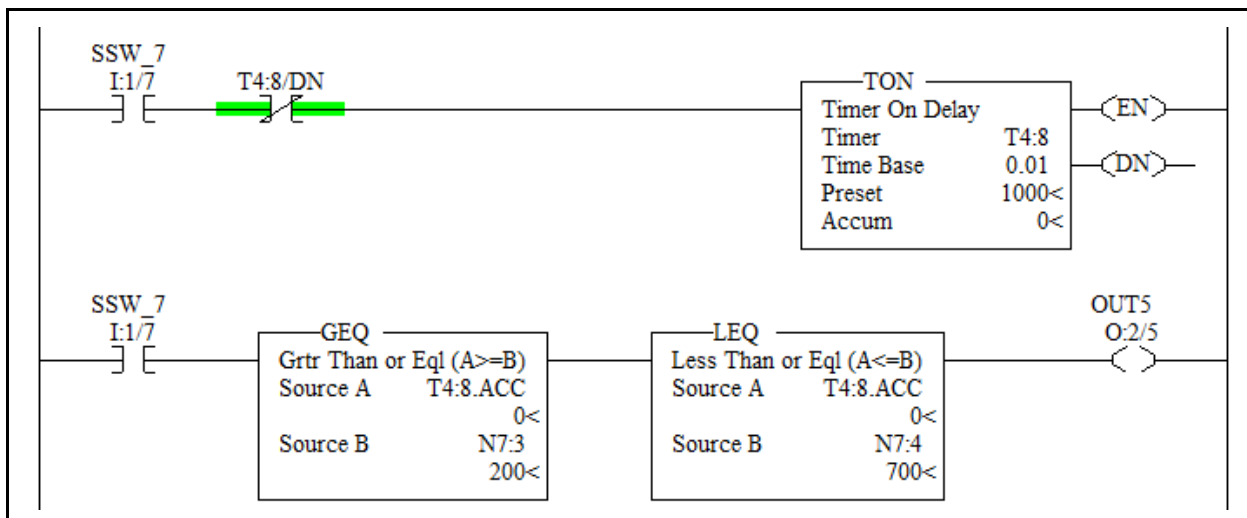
SSW_7
I:1/7

T4:8/DN

TON
Timer On Delay
Timer T4:8
Time Base 0.01
Preset 1000<
Accum 0<

EN

DN

SSW_7
I:1/7

GEQ
Grtr Than or Eql (A>=B)
Source A T4:8.ACC
0<
Source B N7:3
200<

LEQ
Less Than or Eql (A<=B)
Source A T4:8.ACC
0<
Source B N7:4
700<

OUT5
O:2/5